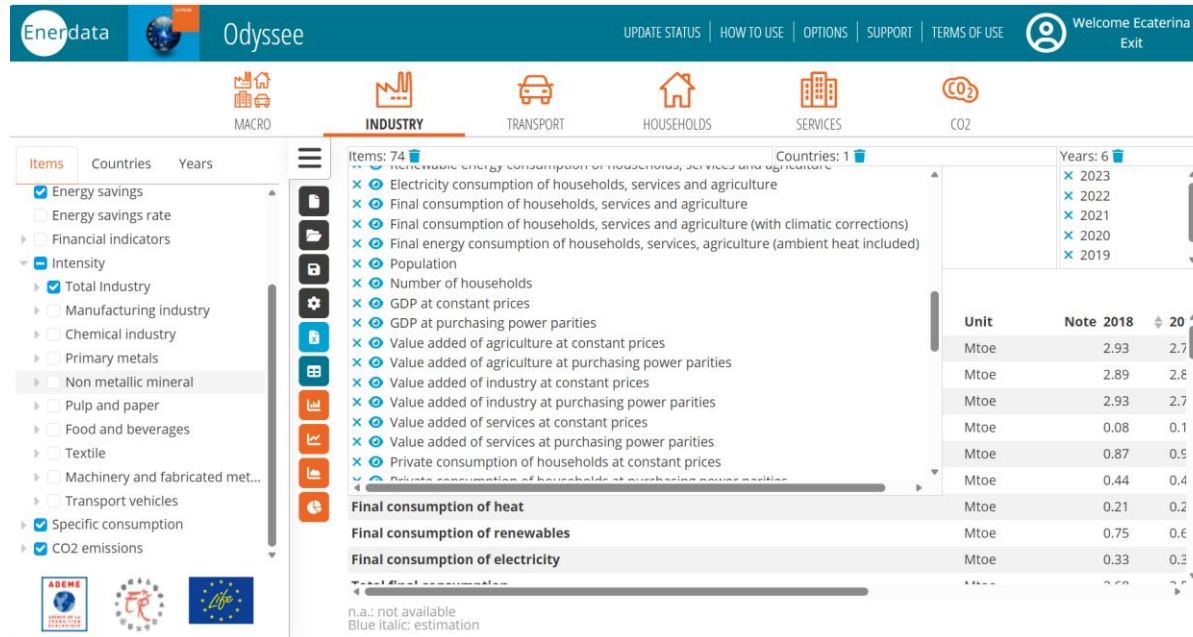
Enerdata Odyssee

UPDATE STATUS | HOW TO USE | OPTIONS | SUPPORT | TERMS OF USE

Welcome Ecaterina
Exit

MACRO INDUSTRY TRANSPORT HOUSEHOLDS SERVICES CO2

Items Countries Years

Energy savings
Energy savings rate
Financial indicators
Intensity
Total Industry
Manufacturing industry
Chemical industry
Primary metals
Non metallic mineral
Pulp and paper
Food and beverages
Textile
Machinery and fabricated met...
Transport vehicles
Specific consumption
CO2 emissions

Items: 74
Countries: 1
Years: 6

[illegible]
Electricity consumption of households, services and agriculture
Final consumption of households, services and agriculture
Final consumption of households, services and agriculture (with climatic corrections)
Final energy consumption of households, services, agriculture (ambient heat included)
Population
Number of households
GDP at constant prices
GDP at purchasing power parities
Value added of agriculture at constant prices
Value added of agriculture at purchasing power parities
Value added of industry at constant prices
Value added of industry at purchasing power parities
Value added of services at constant prices
Value added of services at purchasing power parities
Private consumption of households at constant prices
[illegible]

× 2023
× 2022
× 2021
× 2020
× 2019

| | Unit | Note | 2018 | 20 |
|---|---|---|---|---|
| | Mtoe | | 2.93 | 2.7 |
| | Mtoe | | 2.89 | 2.8 |
| | Mtoe | | 2.93 | 2.7 |
| | Mtoe | | 0.08 | 0.1 |
| | Mtoe | | 0.87 | 0.9 |
| | Mtoe | | 0.44 | 0.4 |
| Final consumption of heat | Mtoe | | 0.21 | 0.2 |
| Final consumption of renewables | Mtoe | | 0.75 | 0.6 |
| Final consumption of electricity | Mtoe | | 0.33 | 0.3 |
| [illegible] | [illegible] | | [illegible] | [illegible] |

n.a.: not available
Blue italic: estimation

ADEME